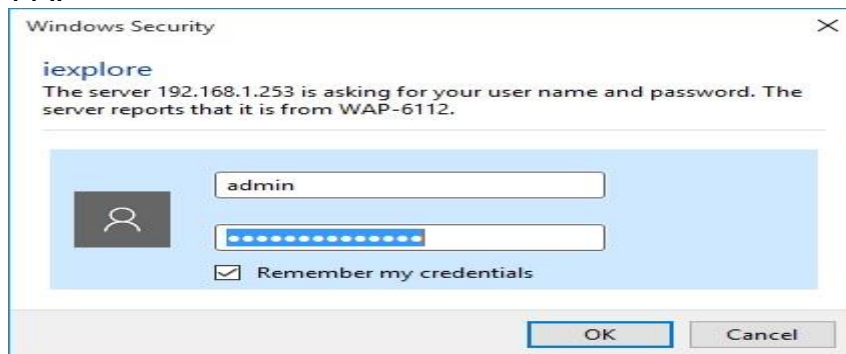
Windows Security

iexplore

The server 192.168.1.253 is asking for your user name and password. The server reports that it is from WAP-6112.

admin

••••••••••••••••

Remember my credentials

OK

Cancel